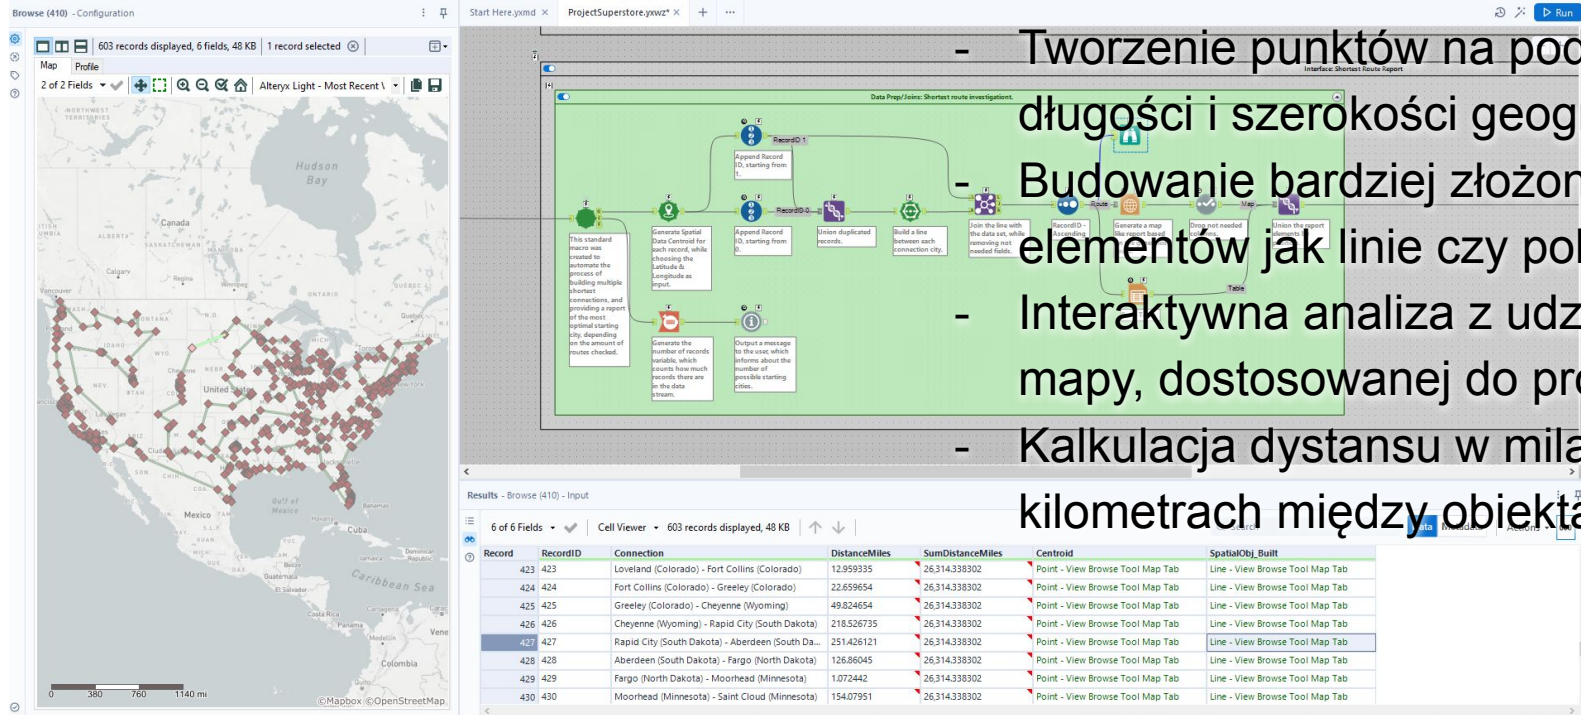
Browse (410) - Configuration

603 records displayed, 6 fields, 48 KB | 1 record selected

Map | Profile

2 of 2 Fields | Alteryx Light - Most Recent \

Hudson Bay

Canada

United States

Gulf of Mexico

Mexico

Cuba

Caribbean Sea

Colombia

0 380 760 1140 mi

©Mapbox ©OpenStreetMap

Start Here.yxmd | ProjectSuperstore.yxwz*

Run

- Tworzenie punktów na pod
długości i szerokości geog
- Budowanie bardziej złożon
elementów jak linie czy pol
- Interaktywna analiza z udz
mapy, dostosowanej do pro
- Kalkulacja dystansu w mila
kilometrach między obiekta

Interface: Shortest Route Report

Data Prep/Joins: Shortest route investigation.

This standard macro was created to automate the process of building multiple shortest connections, and providing a report of the most optimal starting city, depending on the amount of routes checked.

Generate Spatial Data Centroid for each record, while choosing the Latitude & Longitude as input.

RecordID 1

Append Record ID, starting from 1.

RecordID 0

Append Record ID, starting from 0.

Union duplicated records.

Build a line between each connection city.

Join the line with the data set, while removing not needed fields.

RecordID - Ascending

Generate a map like report based

Drop not needed columns.

Union the report elements.

Generate the number of records variable, which counts how much records there are in the data stream.

Output a message to the user, which informs about the number of possible starting cities.

Route | Map | Table

Results - Browse (410) - Input

6 of 6 Fields | Cell Viewer | 603 records displayed, 48 KB

| Record | RecordID | Connection | DistanceMiles | SumDistanceMiles | Centroid | SpatialObj_Built |
|---|---|---|---|---|---|---|
| 423 | 423 | Loveland (Colorado) - Fort Collins (Colorado) | 12.959335 | 26,314.338302 | Point - View Browse Tool Map Tab | Line - View Browse Tool Map Tab |
| 424 | 424 | Fort Collins (Colorado) - Greeley (Colorado) | 22.659654 | 26,314.338302 | Point - View Browse Tool Map Tab | Line - View Browse Tool Map Tab |
| 425 | 425 | Greeley (Colorado) - Cheyenne (Wyoming) | 49.824654 | 26,314.338302 | Point - View Browse Tool Map Tab | Line - View Browse Tool Map Tab |
| 426 | 426 | Cheyenne (Wyoming) - Rapid City (South Dakota) | 218.526735 | 26,314.338302 | Point - View Browse Tool Map Tab | Line - View Browse Tool Map Tab |
| 427 | 427 | Rapid City (South Dakota) - Aberdeen (South Da... | 251.426121 | 26,314.338302 | Point - View Browse Tool Map Tab | Line - View Browse Tool Map Tab |
| 428 | 428 | Aberdeen (South Dakota) - Fargo (North Dakota) | 126.86045 | 26,314.338302 | Point - View Browse Tool Map Tab | Line - View Browse Tool Map Tab |
| 429 | 429 | Fargo (North Dakota) - Moorhead (Minnesota) | 1.072442 | 26,314.338302 | Point - View Browse Tool Map Tab | Line - View Browse Tool Map Tab |
| 430 | 430 | Moorhead (Minnesota) - Saint Cloud (Minnesota) | 154.07951 | 26,314.338302 | Point - View Browse Tool Map Tab | Line - View Browse Tool Map Tab |